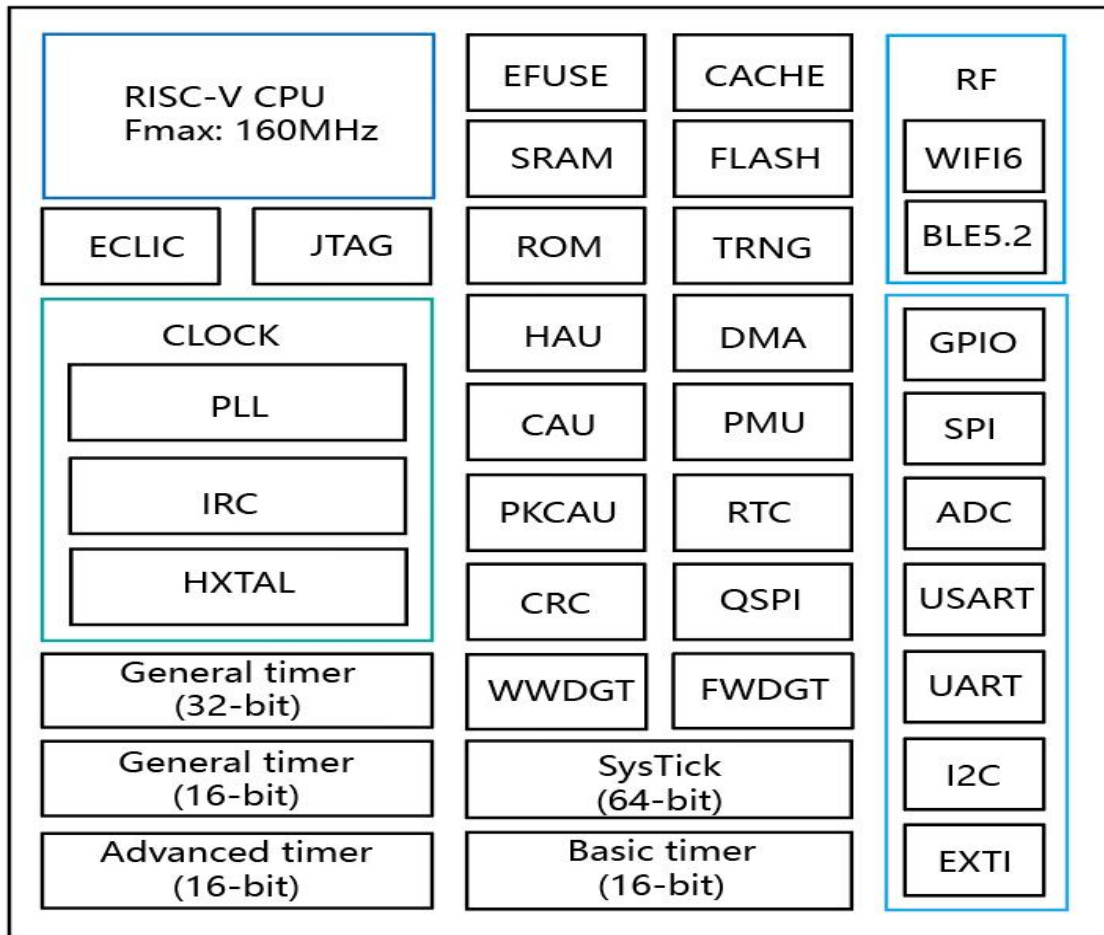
RISC-V CPU
Fmax: 160MHz

ECLIC

JTAG

CLOCK

PLL

IRC

HXTAL

General timer
(32-bit)

General timer
(16-bit)

Advanced timer
(16-bit)

EFUSE

CACHE

SRAM

FLASH

ROM

TRNG

HAU

DMA

CAU

PMU

PKCAU

RTC

CRC

QSPI

WWDGT

FWDGT

SysTick
(64-bit)

Basic timer
(16-bit)

RF

WIFI6

BLE5.2

GPIO

SPI

ADC

USART

UART

I2C

EXTI